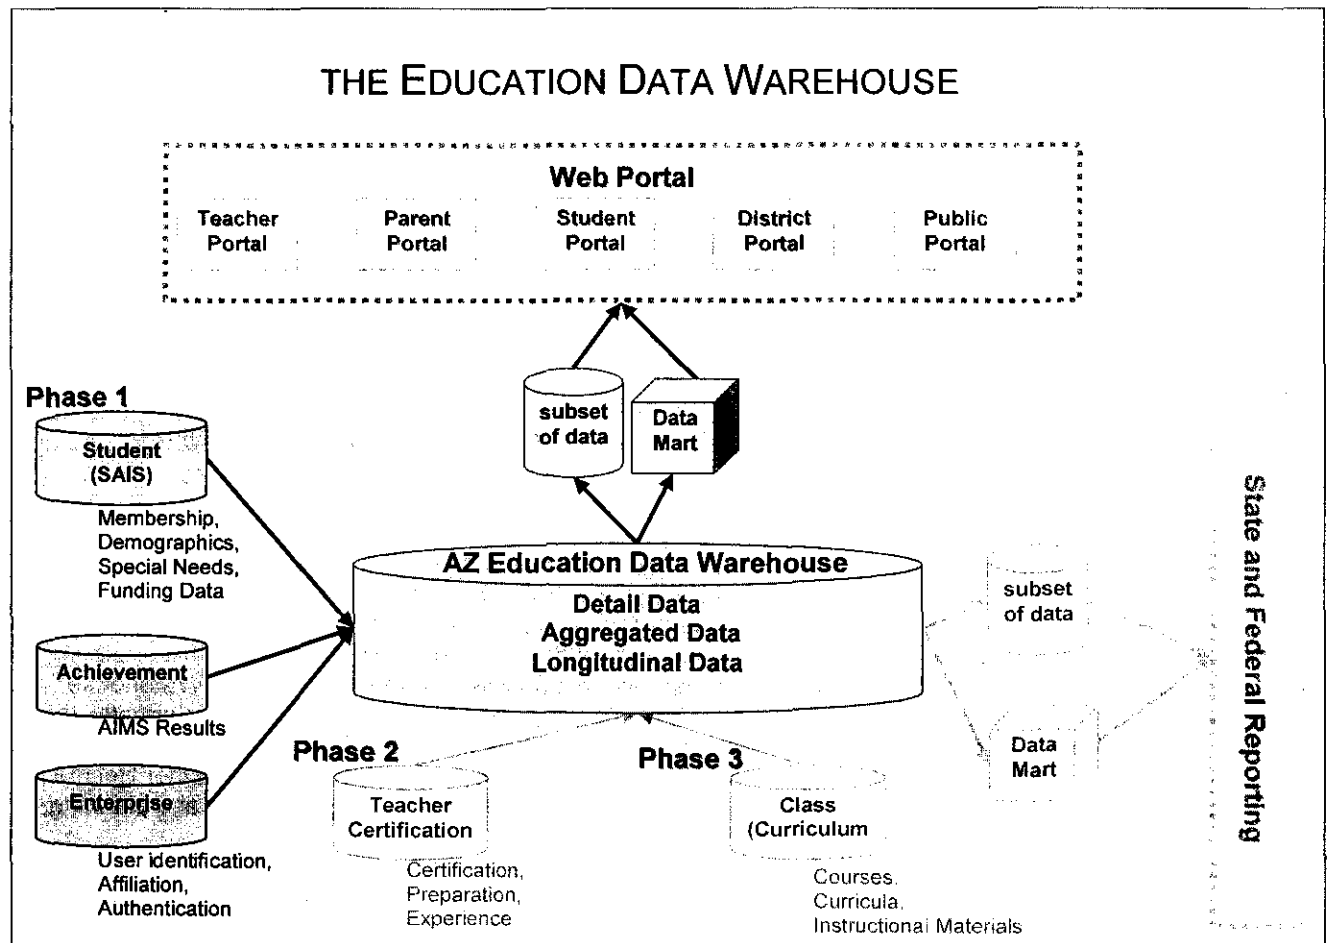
THE EDUCATION DATA WAREHOUSE

Web Portal

Teacher Portal

Parent Portal

Student Portal

District Portal

Public Portal

subset of data

Data Mart

Phase 1

Student (SAIS)

Membership, Demographics, Special Needs, Funding Data

Achievement

AIMS Results

Enterprise

User identification, Affiliation, Authentication

AZ Education Data Warehouse

Detail Data
Aggregated Data
Longitudinal Data

subset of data

Data Mart

State and Federal Reporting

Phase 2

Teacher Certification

Certification, Preparation, Experience

Phase 3

Class (Curriculum

Courses, Curricula, Instructional Materials